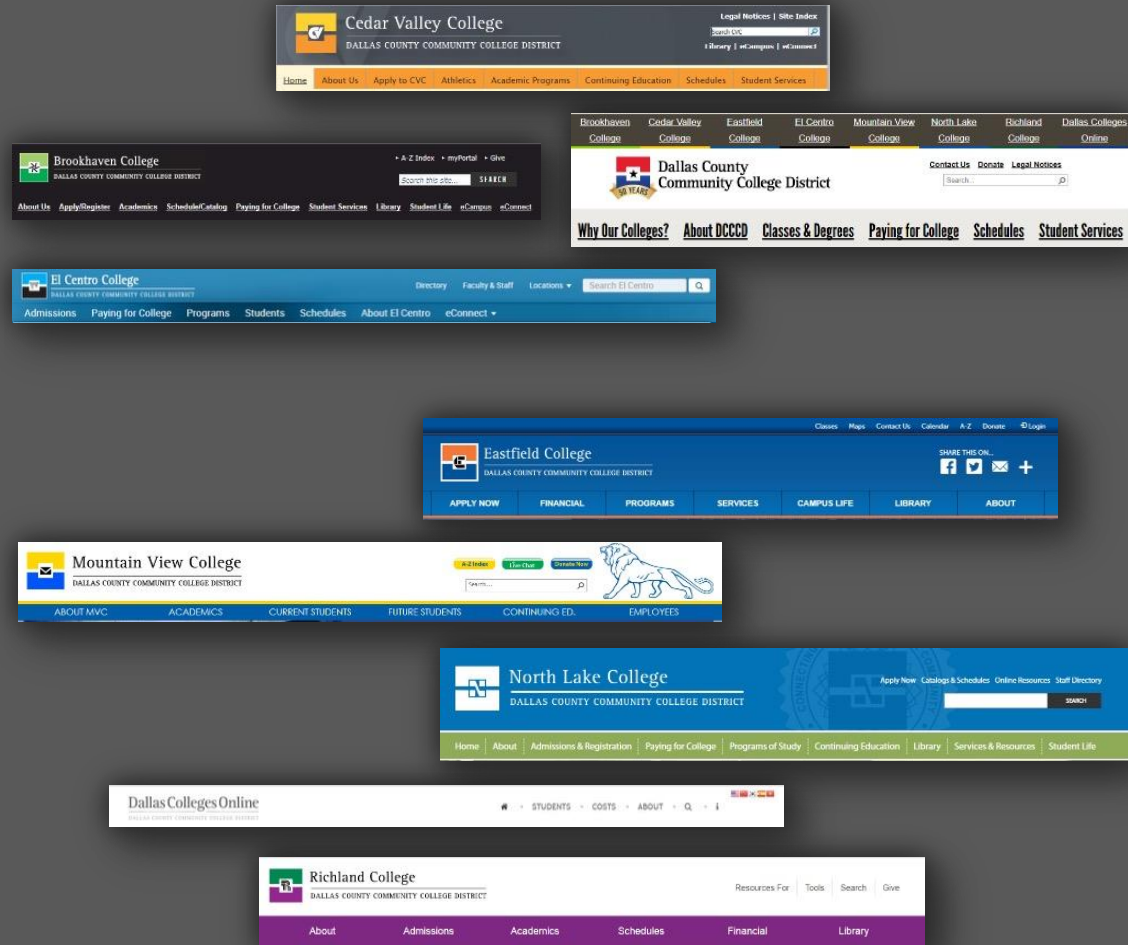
Cedar Valley College
DALLAS COUNTY COMMUNITY COLLEGE DISTRICT
Legal Notices | Site Index
Search CVC
Library | eCampus | eConnect
Home About Us Apply to CVC Athletics Academic Programs Continuing Education Schedules Student Services

Brookhaven College
DALLAS COUNTY COMMUNITY COLLEGE DISTRICT
A-Z Index myPortal Give
Search this site... SEARCH
About Us Apply/Register Academics Schedule/Catalog Paying for College Student Services Library Student Life eCampus eConnect

Brookhaven College Cedar Valley College Eastfield College El Centro College Mountain View College North Lake College Richland College Dallas Colleges Online
Dallas County Community College District
50 YEARS
Contact Us Donate Legal Notices
Search...
Why Our Colleges? About DCCCD Classes & Degrees Paying for College Schedules Student Services

El Centro College
DALLAS COUNTY COMMUNITY COLLEGE DISTRICT
Directory Faculty & Staff Locations Search El Centro
Admissions Paying for College Programs Students Schedules About El Centro eConnect

Classes Maps Contact Us Calendar A-Z Donate Login
Eastfield College
DALLAS COUNTY COMMUNITY COLLEGE DISTRICT
SHARE THIS ON...
APPLY NOW FINANCIAL PROGRAMS SERVICES CAMPUS LIFE LIBRARY ABOUT

Mountain View College
DALLAS COUNTY COMMUNITY COLLEGE DISTRICT
A-Z Index Live Chat Donate Now
Search...
ABOUT MVC ACADEMICS CURRENT STUDENTS FUTURE STUDENTS CONTINUING ED. EMPLOYEES

North Lake College
DALLAS COUNTY COMMUNITY COLLEGE DISTRICT
Apply Now Catalogs & Schedules Online Resources Staff Directory
SEARCH
Home About Admissions & Registration Paying for College Programs of Study Continuing Education Library Services & Resources Student Life

Dallas Colleges Online
DALLAS COUNTY COMMUNITY COLLEGE DISTRICT
STUDENTS COSTS ABOUT

Richland College
DALLAS COUNTY COMMUNITY COLLEGE DISTRICT
Resources For Tools Search Give
About Admissions Academics Schedules Financial Library